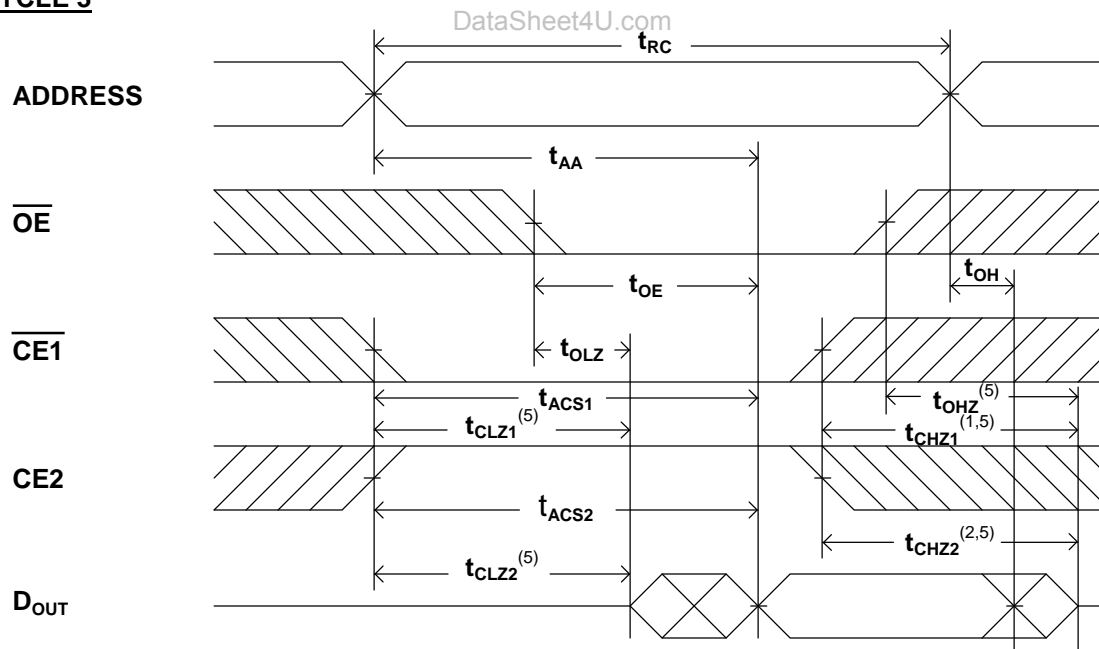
YCLE 3

DataSheet4U.com

$t_{RC}$

ADDRESS

$t_{AA}$

$\overline{OE}$

$t_{OE}$

$t_{OH}$

$\overline{CE1}$

$t_{OLZ}$

$t_{ACS1}$

$t_{OHZ}^{(5)}$

$t_{CLZ1}^{(5)}$

$t_{CHZ1}^{(1,5)}$

CE2

$t_{ACS2}$

$t_{CHZ2}^{(2,5)}$

$t_{CLZ2}^{(5)}$

$D_{OUT}$